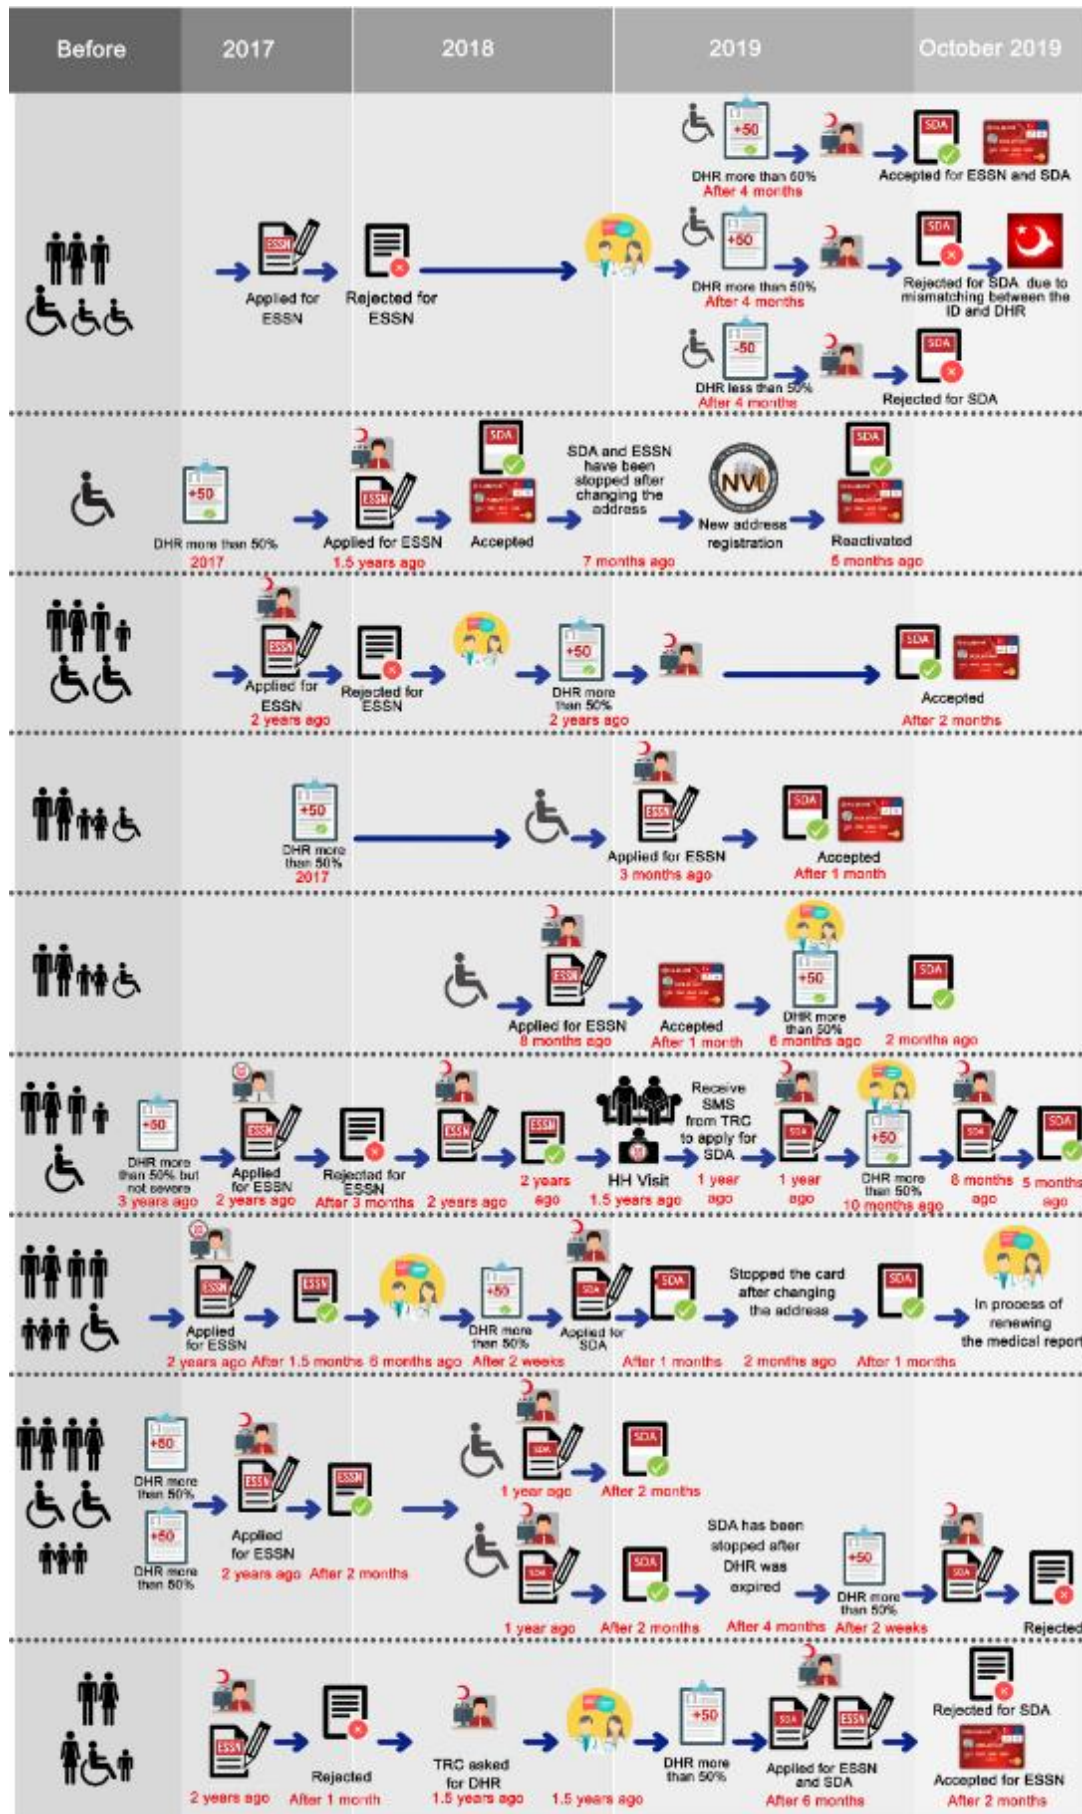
Before | 2017 | 2018 | 2019 | October 2019

ESSN
Applied for ESSN
Rejected for ESSN
+50
DHR more than 50%
After 4 months
SDA
Accepted for ESSN and SDA
+50
DHR more than 50%
After 4 months
SDA
Rejected for SDA due to mismatching between the ID and DHR
-50
DHR less than 50%
After 4 months
SDA
Rejected for SDA

+50
DHR more than 50%
2017
ESSN
Applied for ESSN
1.5 years ago
SDA
Accepted
SDA and ESSN have been stopped after changing the address
7 months ago
NVI
New address registration
SDA
Reactivated
6 months ago

ESSN
Applied for ESSN
2 years ago
Rejected for ESSN
+50
DHR more than 50%
2 years ago
SDA
Accepted
After 2 months

+50
DHR more than 50%
2017
ESSN
Applied for ESSN
3 months ago
SDA
Accepted
After 1 month

ESSN
Applied for ESSN
8 months ago
Accepted
After 1 month
+50
DHR more than 50%
6 months ago
SDA
2 months ago

+50
DHR more than 50% but not severe
3 years ago
ESSN
Applied for ESSN
2 years ago
Rejected for ESSN
After 3 months
ESSN
2 years ago
ESSN
2 years ago
HH Visit
1.5 years ago
Receive SMS from TRC to apply for SDA
1 year ago
SDA
1 year ago
+50
DHR more than 50%
10 months ago
SDA
8 months ago
SDA
5 months ago

ESSN
Applied for ESSN
2 years ago
ESSN
After 1.5 months
6 months ago
+50
DHR more than 50%
After 2 weeks
SDA
Applied for SDA
SDA
After 1 months
Stopped the card after changing the address
2 months ago
SDA
After 1 months
In process of renewing the medical report

+50
DHR more than 50%
+50
DHR more than 50%
ESSN
Applied for ESSN
2 years ago
ESSN
After 2 months
SDA
1 year ago
SDA
After 2 months
SDA
1 year ago
SDA
After 2 months
SDA has been stopped after DHR was expired
After 4 months
+50
DHR more than 50%
After 2 weeks
SDA
Rejected

ESSN
2 years ago
Rejected
After 1 month
TRC asked for DHR
1.5 years ago
1.5 years ago
+50
DHR more than 50%
SDA
ESSN
Applied for ESSN and SDA
After 6 months
Rejected for SDA
Accepted for ESSN
After 2 months